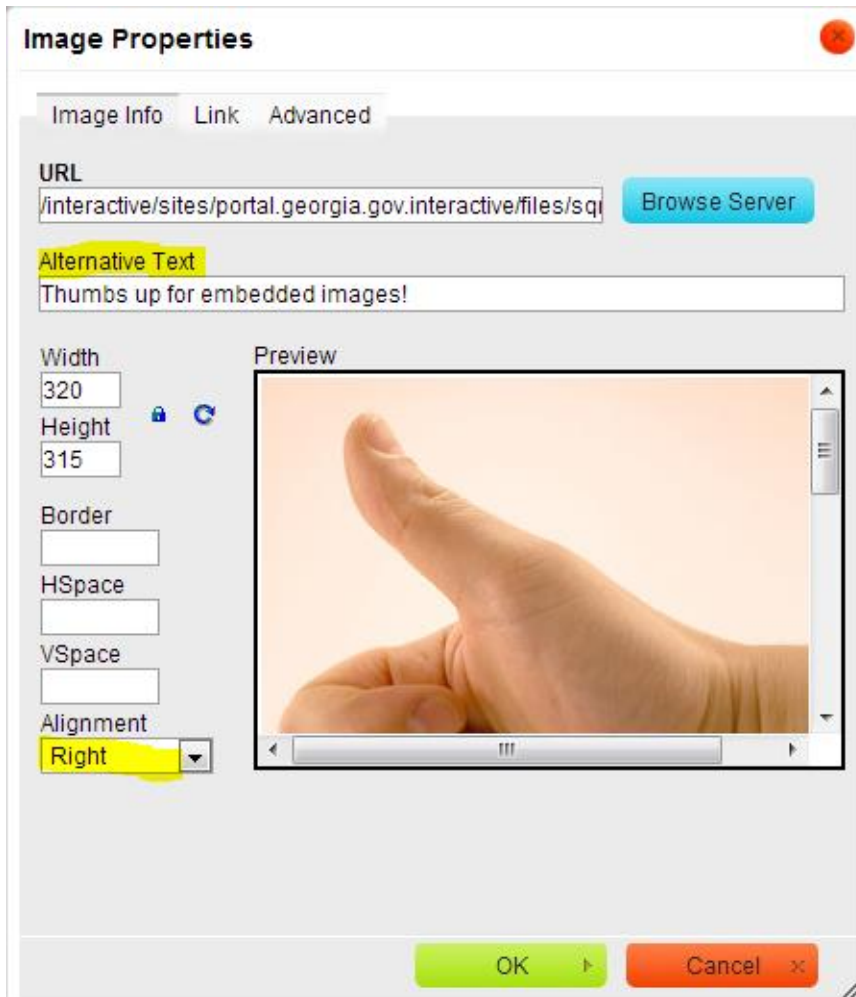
Image Properties

Image Info Link Advanced

URL
/interactive/sites/portal.georgia.gov.interactive/files/sq

Browse Server

Alternative Text
Thumbs up for embedded images!

Width
320
Height
315

Preview

Border

HSpace

VSpace

Alignment
Right

OK

Cancel